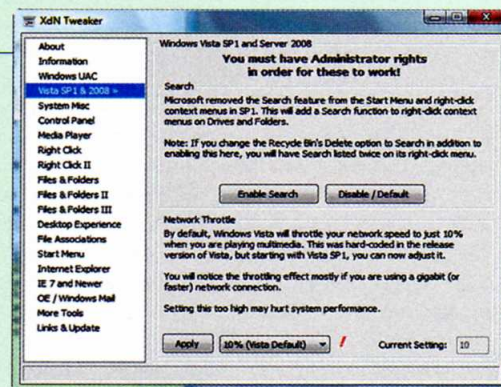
XdN Tweaker

About
Information
Windows UAC
Vista SP1 & 2008 »
System Misc
Control Panel
Media Player
Right Click
Right Click II
Files & Folders
Files & Folders II
Files & Folders III
Desktop Experience
File Associations
Start Menu
Internet Explorer
IE 7 and Newer
OE / Windows Mail
More Tools
Links & Update

Windows Vista SP1 and Server 2008

You must have Administrator rights in order for these to work!

Search

Microsoft removed the Search feature from the Start Menu and right-click context menus in SP1. This will add a Search function to right-click context menus on Drives and Folders.

Note: If you change the Recycle Bin's Delete option to Search in addition to enabling this here, you will have Search listed twice on its right-click menu.

Enable Search
Disable / Default

Network Throttle

By default, Windows Vista will throttle your network speed to just 10% when you are playing multimedia. This was hard-coded in the release version of Vista, but starting with Vista SP1, you can now adjust it.

You will notice the throttling effect mostly if you are using a gigabit (or faster) network connection.

Setting this too high may hurt system performance.

Apply
10% (Vista Default)
Current Setting: 10